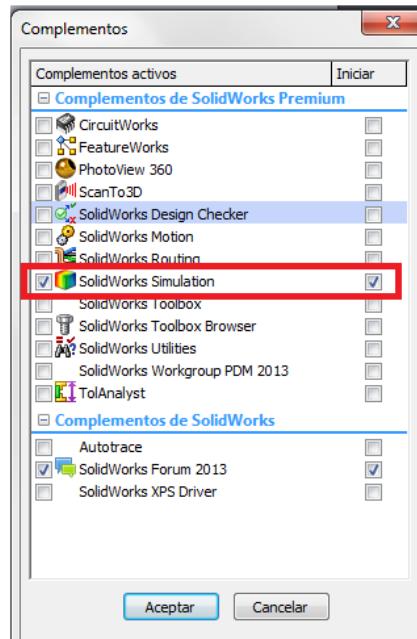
Complementos

| Complementos activos | Iniciar |
|---|---|
| Complementos de SolidWorks Premium | |
| CircuitWorks | |
| FeatureWorks | |
| PhotoView 360 | |
| ScanTo3D | |
| SolidWorks Design Checker | |
| SolidWorks Motion | |
| SolidWorks Routing | |
| SolidWorks Simulation | |
| SolidWorks Toolbox | |
| SolidWorks Toolbox Browser | |
| SolidWorks Utilities | |
| SolidWorks Workgroup PDM 2013 | |
| TolAnalyst | |
| Complementos de SolidWorks | |
| Autotrace | |
| SolidWorks Forum 2013 | |
| SolidWorks XPS Driver | |

Aceptar
Cancelar